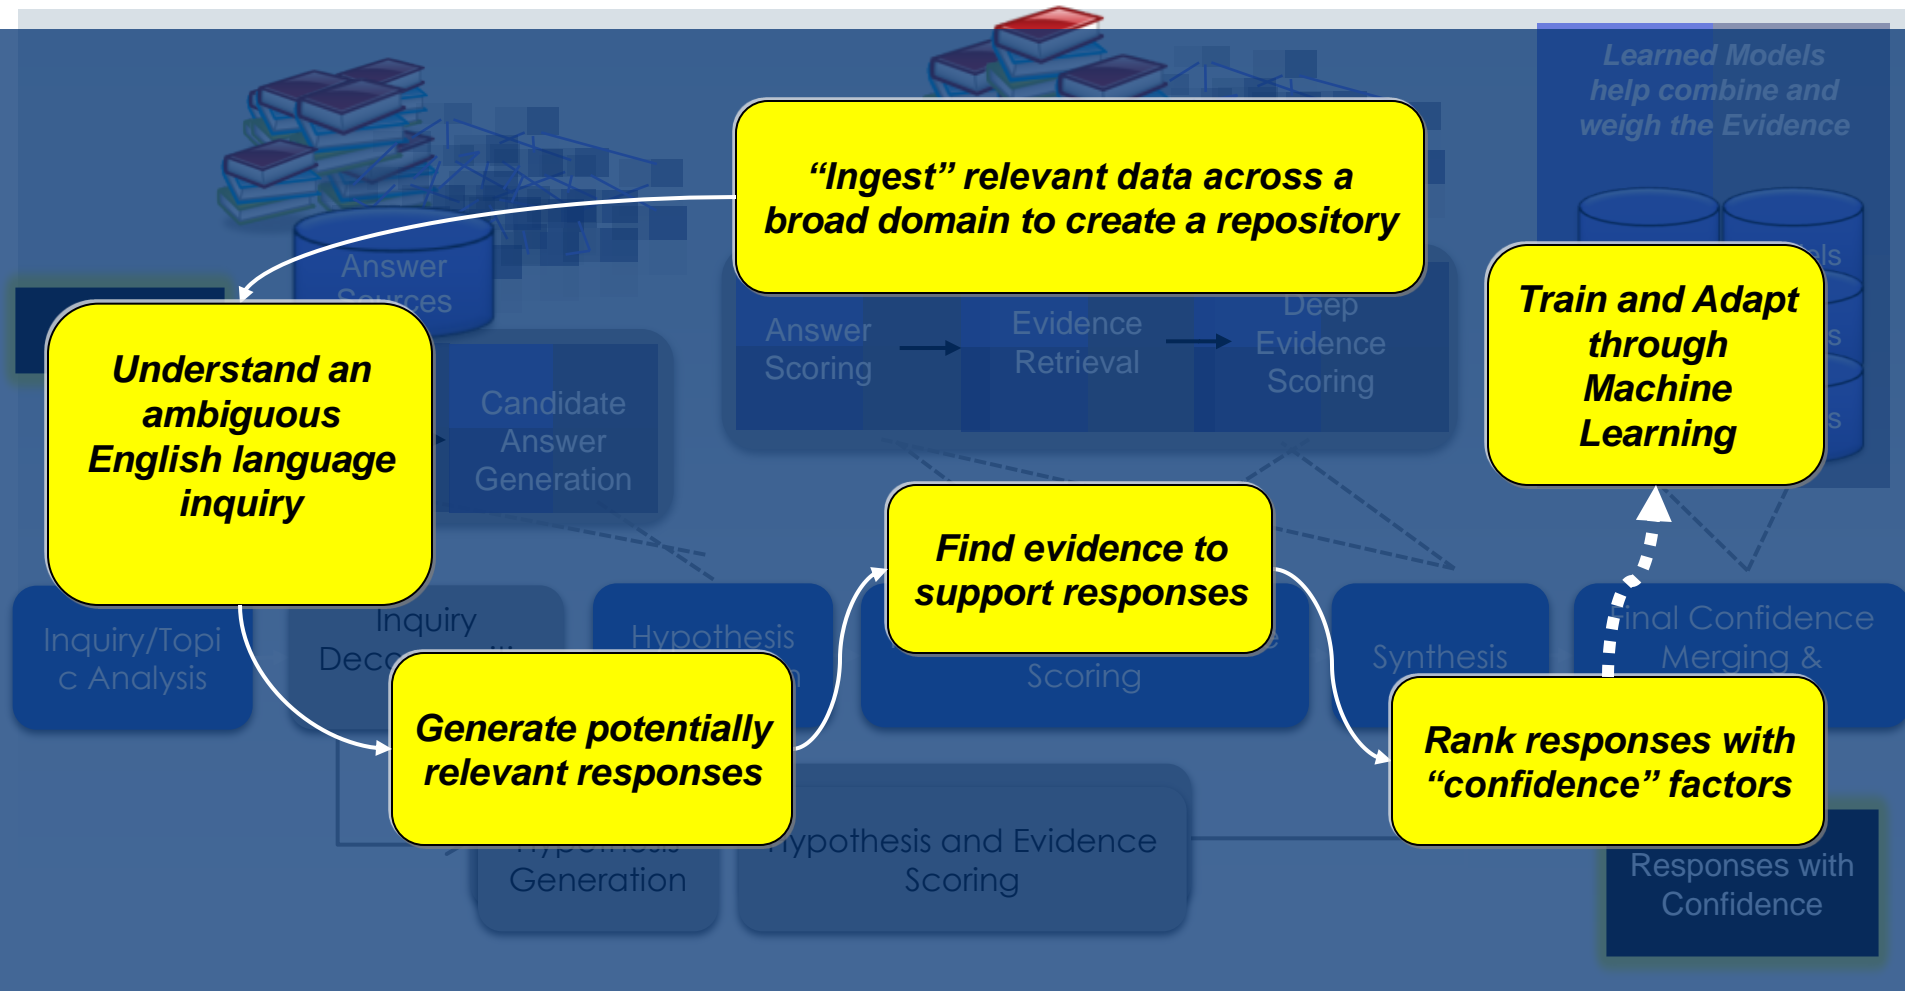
Learned Models help combine and weigh the Evidence

“Ingest” relevant data across a broad domain to create a repository

Answer Sources

Answer Scoring

Evidence Retrieval

Deep Evidence Scoring

Train and Adapt through Machine Learning

Understand an ambiguous English language inquiry

Candidate Answer Generation

Find evidence to support responses

Inquiry/Topic Analysis

Inquiry Deco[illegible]

Hypothesis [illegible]

Scoring

Synthesis

Final Confidence Merging &

Generate potentially relevant responses

Rank responses with “confidence” factors

Hypothesis Generation

Hypothesis and Evidence Scoring

Responses with Confidence